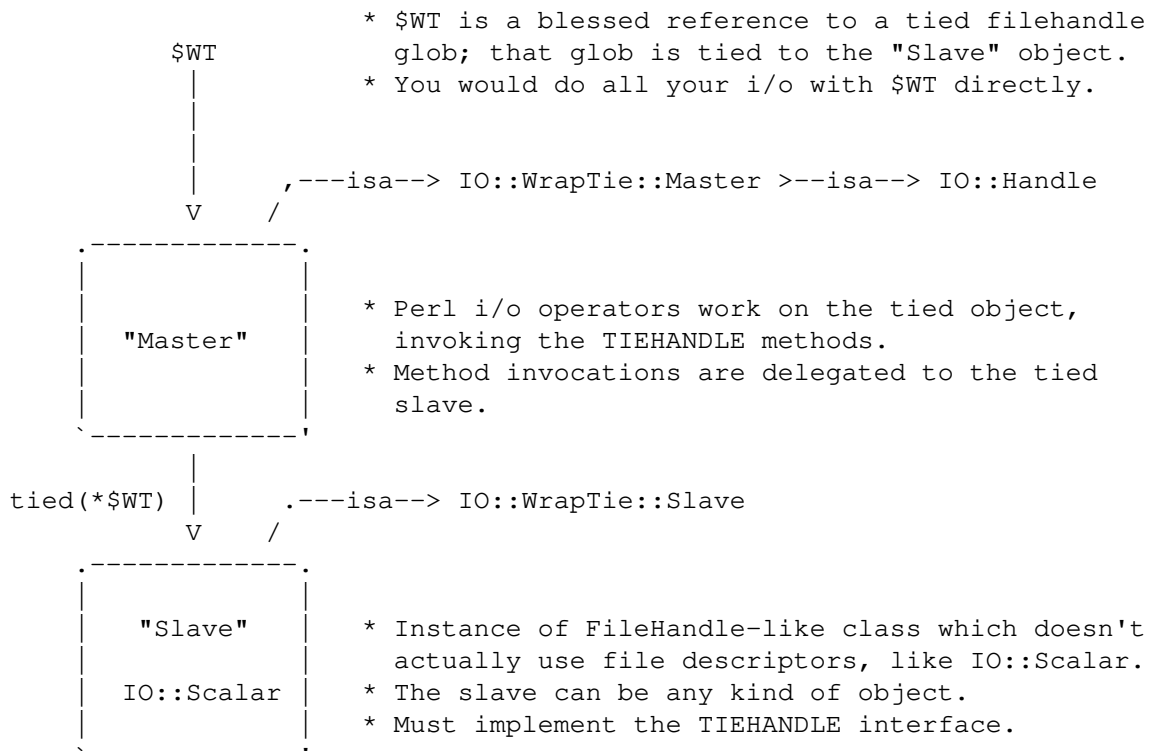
$WT

* $WT is a blessed reference to a tied filehandle glob; that glob is tied to the "Slave" object.
* You would do all your i/o with $WT directly.

,---isa--> IO::WrapTie::Master >--isa--> IO::Handle

"Master"

* Perl i/o operators work on the tied object, invoking the TIEHANDLE methods.
* Method invocations are delegated to the tied slave.

tied(*$WT)

.---isa--> IO::WrapTie::Slave

"Slave"

IO::Scalar

* Instance of FileHandle-like class which doesn't actually use file descriptors, like IO::Scalar.
* The slave can be any kind of object.
* Must implement the TIEHANDLE interface.